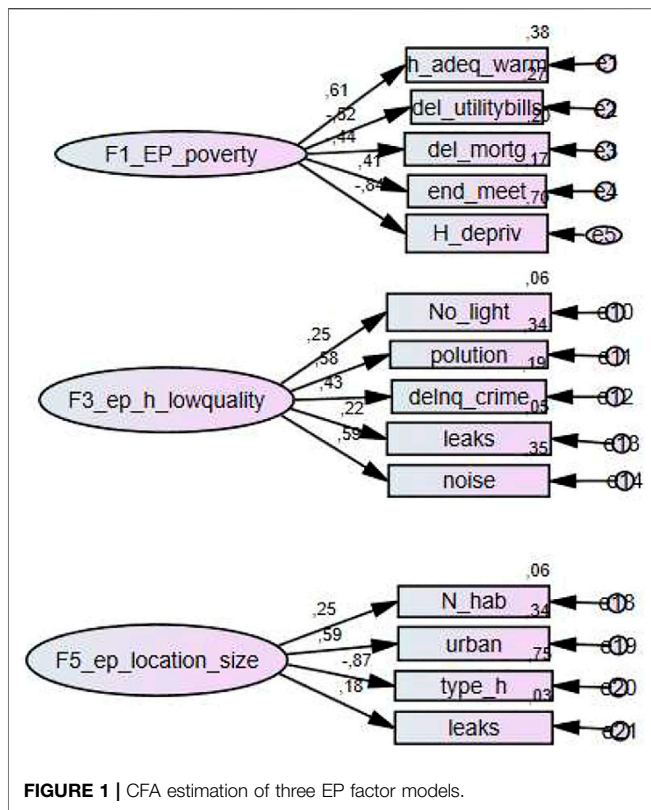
,38
,61
h_adeq_warm
,27
e1
-,52
del_utilitybills
,20
e2
F1_EP_poverty
,44
del_mortg
,17
e3
,41
end_meet
,70
e4
-,84
H_depriv
e5

,06
,25
No_light
,34
e10
,58
polution
,19
e11
F3_ep_h_lowquality
,43
delnq_crime
,05
e12
,22
leaks
,35
e13
,59
noise
e14

,06
,25
N_hab
,34
e18
,59
urban
,75
e19
F5_ep_location_size
-,87
type_h
,03
e20
,18
leaks
e21

FIGURE 1 | CFA estimation of three EP factor models.